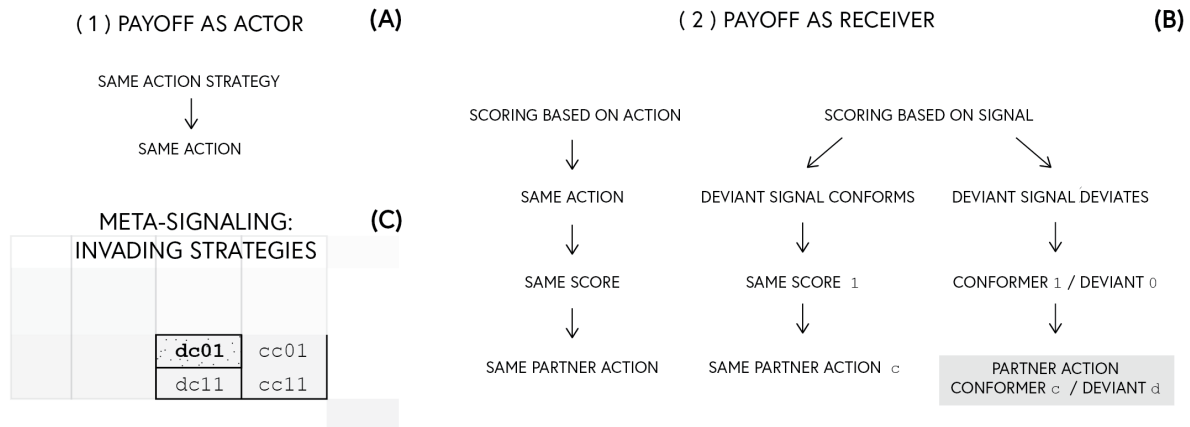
( 1 ) PAYOFF AS ACTOR

(A)

SAME ACTION STRATEGY
↓
SAME ACTION

( 2 ) PAYOFF AS RECEIVER

(B)

SCORING BASED ON ACTION
↓
SAME ACTION
↓
SAME SCORE
↓
SAME PARTNER ACTION

SCORING BASED ON SIGNAL

DEVIANT SIGNAL CONFORMS
↓
SAME SCORE 1
↓
SAME PARTNER ACTION c

DEVIANT SIGNAL DEVIATES
↓
CONFORMER 1 / DEVIANT 0
↓
PARTNER ACTION
CONFORMER c / DEVIANT d

META-SIGNALING:
INVADING STRATEGIES

(C)

| | | | |
|---|---|---|---|
| | | | |
| | | dc01 | cc01 |
| | | dc11 | cc11 |